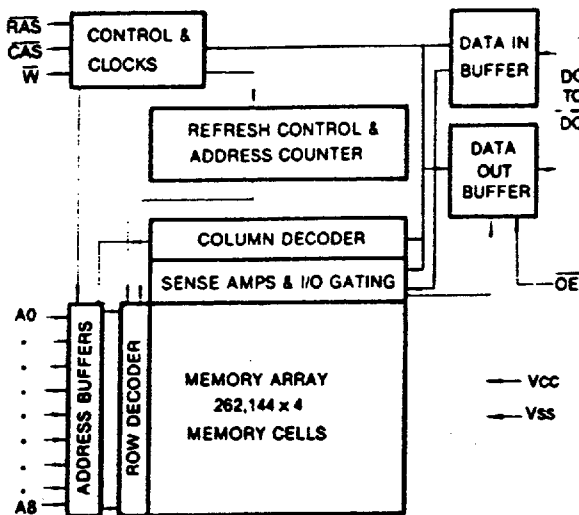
$\overline{RAS}$
$\overline{CAS}$
$\overline{W}$
CONTROL & CLOCKS
DATA IN BUFFER
DQ
TO
DQ
REFRESH CONTROL & ADDRESS COUNTER
DATA OUT BUFFER
COLUMN DECODER
SENSE AMPS & I/O GATING
$\overline{OE}$
A0
A8
ADDRESS BUFFERS
ROW DECODER
MEMORY ARRAY
262,144 x 4
MEMORY CELLS
VCC
VSS